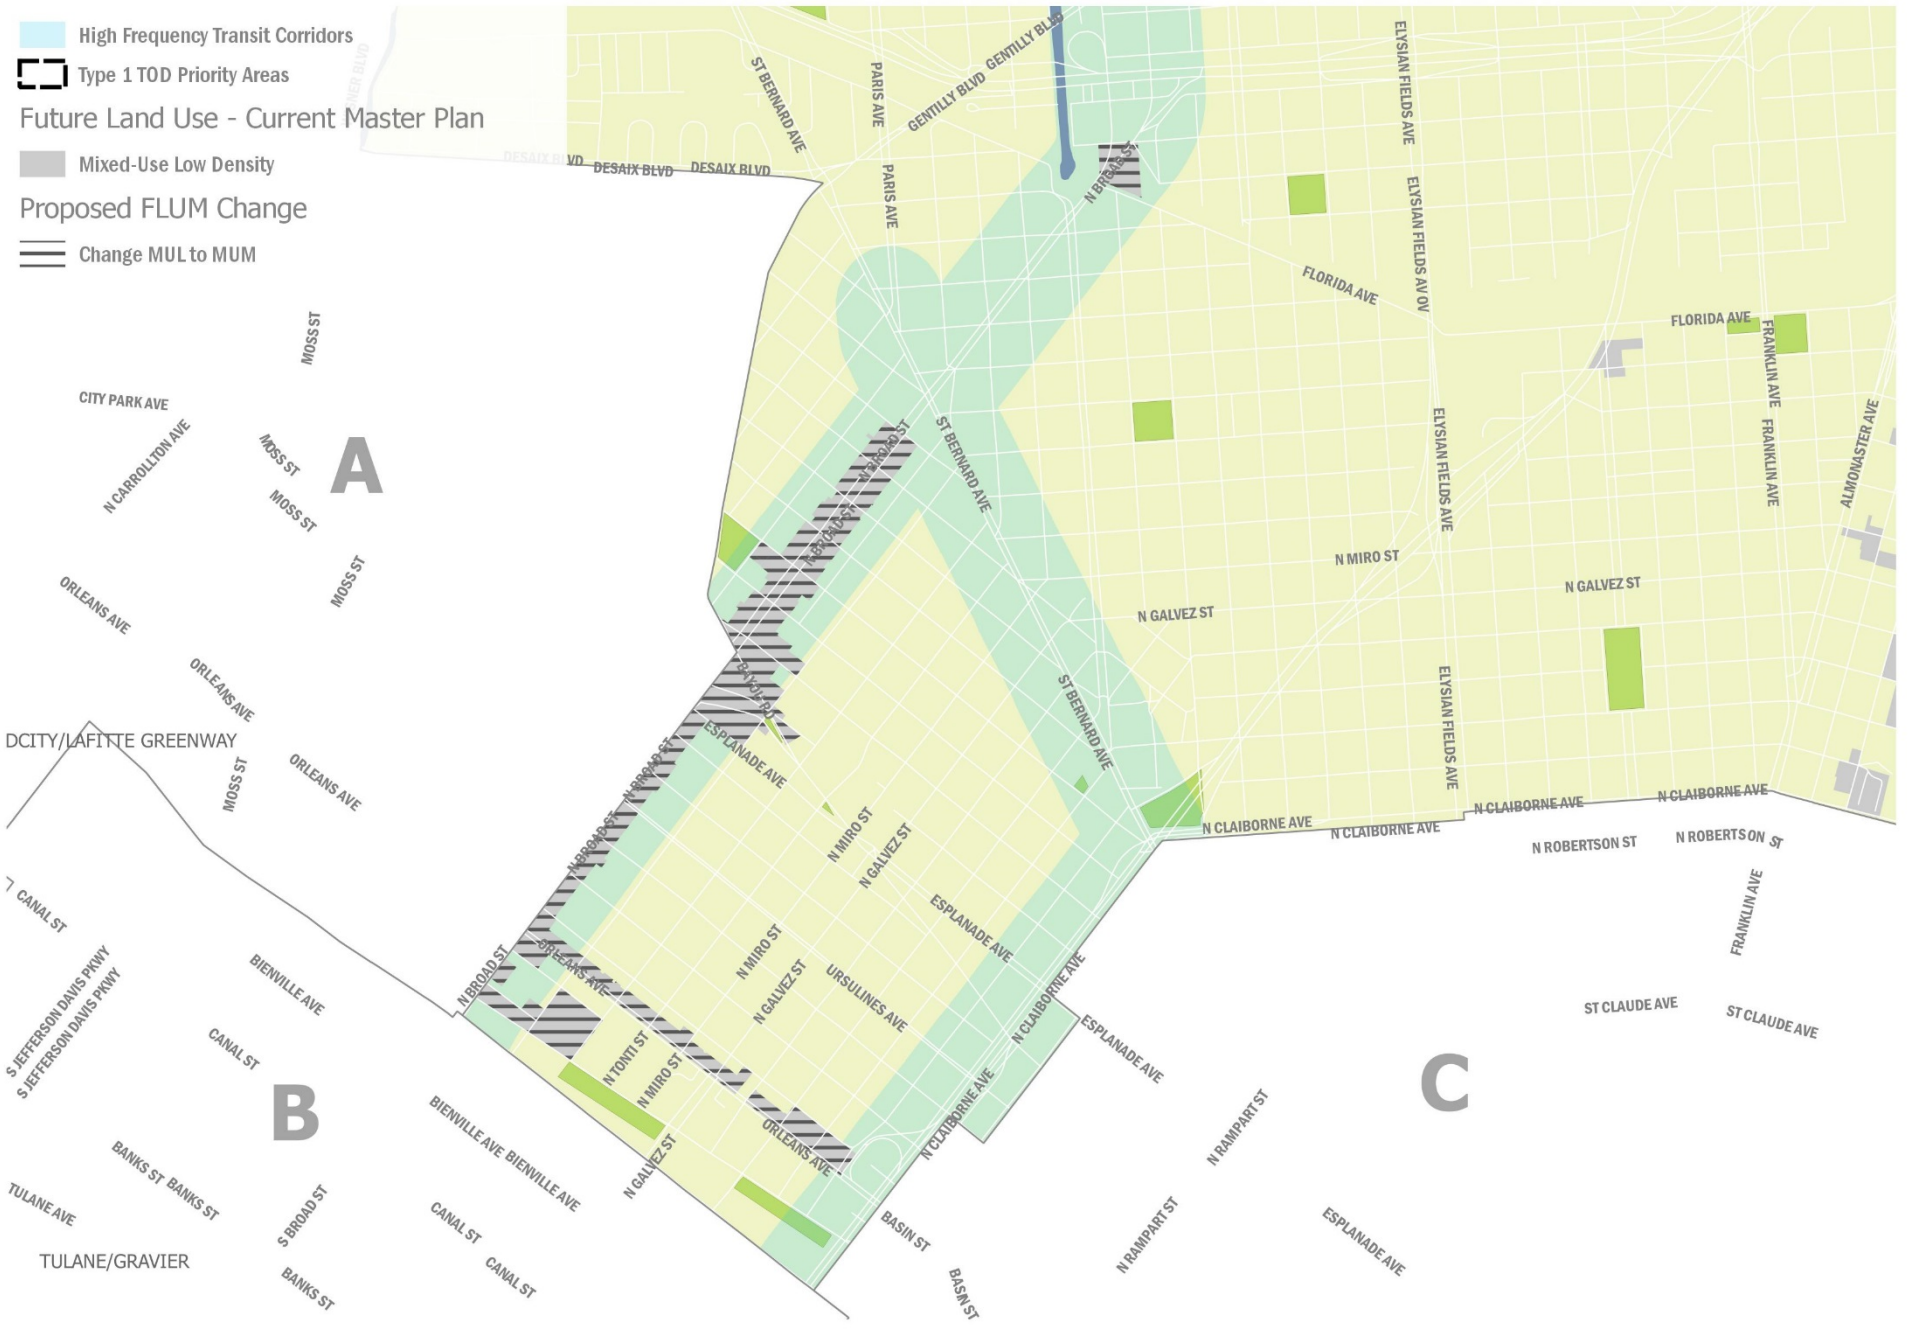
High Frequency Transit Corridors
Type 1 TOD Priority Areas
Future Land Use - Current Master Plan
Mixed-Use Low Density
Proposed FLUM Change
Change MUL to MUM

DESAIX BLVD DESAIX BLVD DESAIX BLVD
ST BERNARD AVE
PARIS AVE
PARIS AVE
GENTILLY BLVD GENTILLY BLVD
N BROAD ST
ELYSIAN FIELDS AVE
ELYSIAN FIELDS AV OV
FLORIDA AVE
FLORIDA AVE
FRANKLIN AVE
FRANKLIN AVE
ALMONASTER AVE
MOSS ST
CITY PARK AVE
N CARROLLTON AVE
MOSS ST
MOSS ST
MOSS ST
A
N BROAD ST
N BROAD ST
ST BERNARD AVE
ELYSIAN FIELDS AVE
N MIRO ST
N GALVEZ ST
N GALVEZ ST
ORLEANS AVE
ORLEANS AVE
BAYOU RD
ESPLANADE AVE
DCITY/LAFITTE GREENWAY
MOSS ST
ORLEANS AVE
N BROAD ST
N BROAD ST
ST BERNARD AVE
ELYSIAN FIELDS AVE
N CLAIBORNE AVE
N CLAIBORNE AVE
N CLAIBORNE AVE
N CLAIBORNE AVE
N MIRO ST
N GALVEZ ST
N ROBERTSON ST
N ROBERTSON ST
CANAL ST
ESPLANADE AVE
FRANKLIN AVE
N BROAD ST
ORLEANS AVE
N MIRO ST
N GALVEZ ST
URSULINES AVE
N CLAIBORNE AVE
ESPLANADE AVE
ST CLAUDE AVE
ST CLAUDE AVE
S JEFFERSON DAVIS PKWY
S JEFFERSON DAVIS PKWY
BIENVILLE AVE
CANAL ST
N TONTI ST
N MIRO ST
B
C
BIENVILLE AVE BIENVILLE AVE
ORLEANS AVE
N CLAIBORNE AVE
N RAMPART ST
N GALVEZ ST
BANKS ST BANKS ST
TULANE AVE
S BROAD ST
BASIN ST
N RAMPART ST
ESPLANADE AVE
CANAL ST
CANAL ST
BASIN ST
TULANE/GRAVIER
BANKS ST